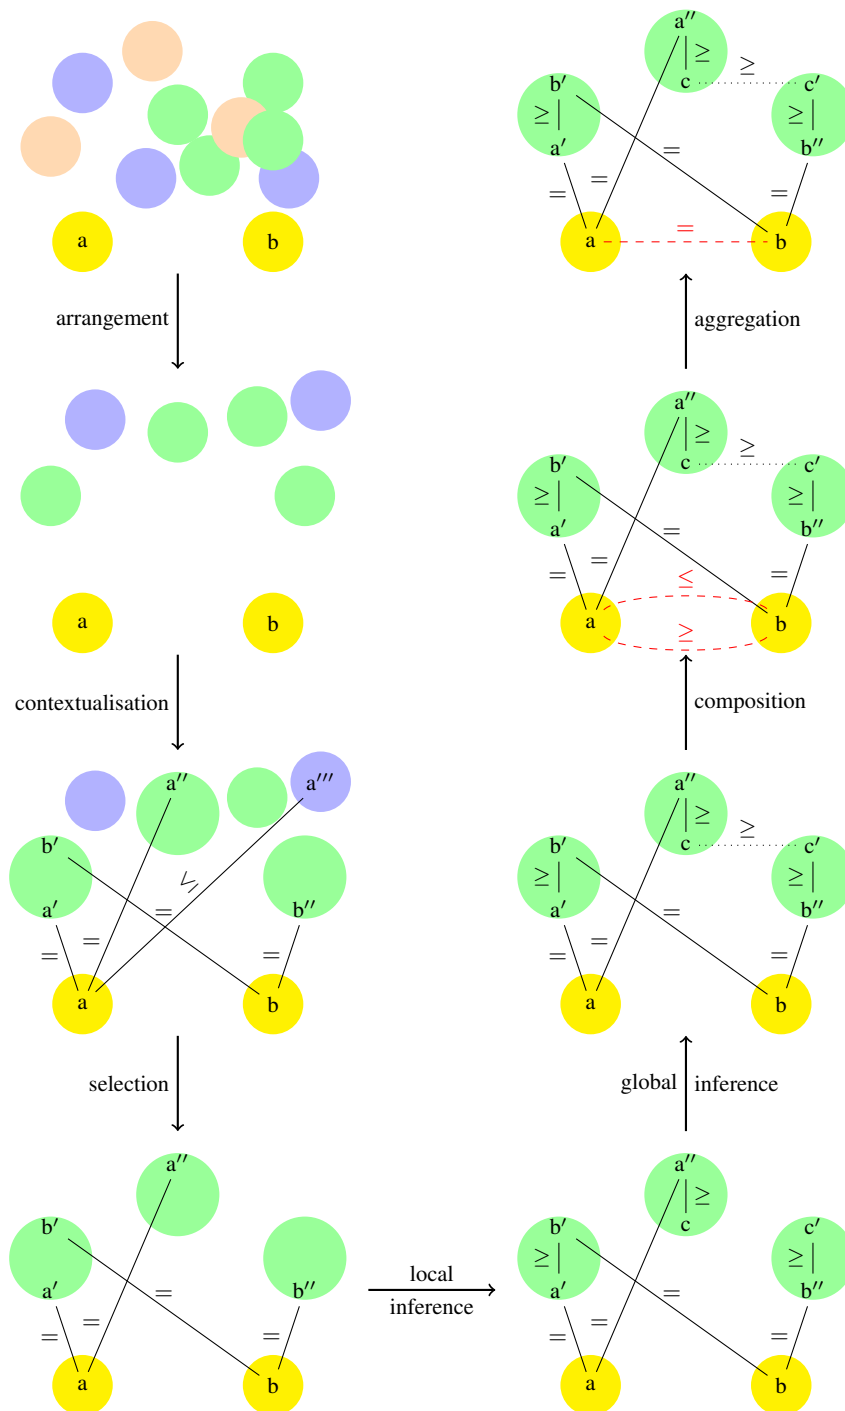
a b

arrangement

a b

contextualisation

a″ a‴ b′ a′ b″ $\leqslant$ = = = = a b

selection

a″ b′ a′ b″ = = = = a b

local inference

a″ $\geq$ c b′ $\geq$ a′ c′ $\geq$ b″ = = = = a b

global inference

a″ $\geq$ c $\geq$ b′ $\geq$ a′ c′ $\geq$ b″ = = = = a b

composition

a″ $\geq$ c $\geq$ b′ $\geq$ a′ c′ $\geq$ b″ = = = = $\leq$ $\geq$ a b

aggregation

a″ $\geq$ c $\geq$ b′ $\geq$ a′ c′ $\geq$ b″ = = = = = a b